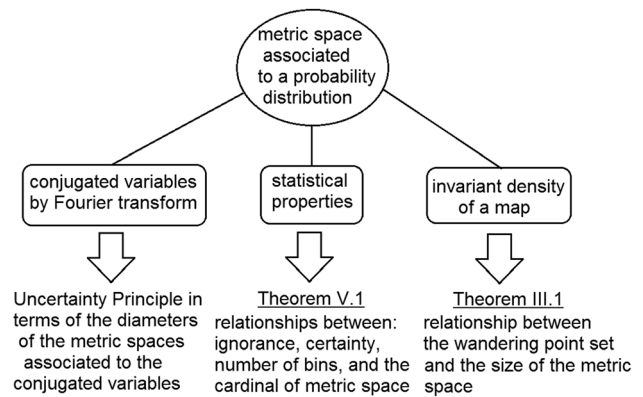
metric space associated to a probability distribution

conjugated variables by Fourier transform

statistical properties

invariant density of a map

Uncertainty Principle in terms of the diameters of the metric spaces associated to the conjugated variables

Theorem V.1
relationships between: ignorance, certainty, number of bins, and the cardinal of metric space

Theorem III.1
relationship between the wandering point set and the size of the metric space